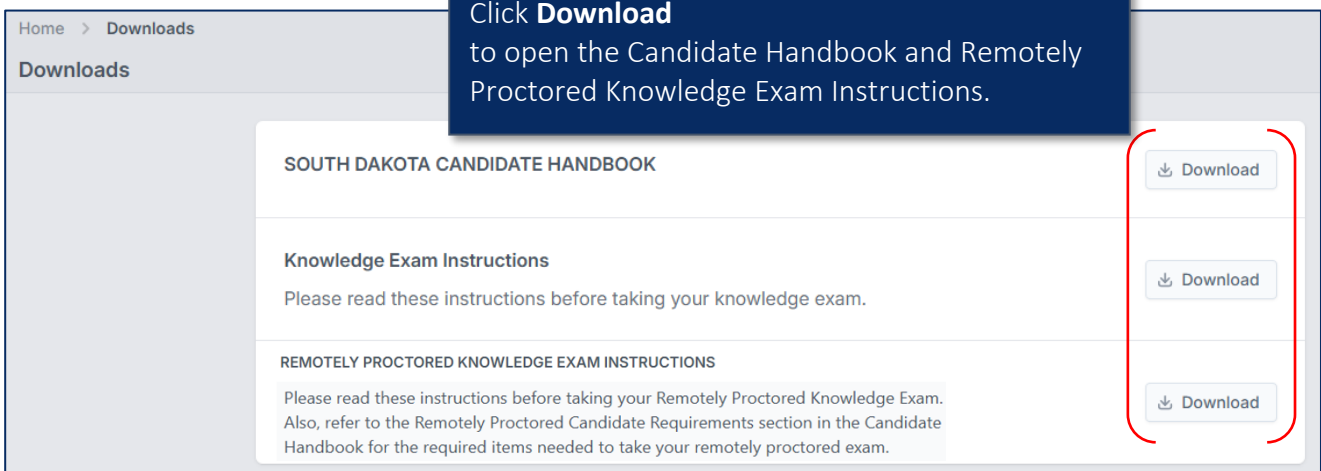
Home > Downloads

Downloads

Click **Download**
to open the Candidate Handbook and Remotely Proctored Knowledge Exam Instructions.

SOUTH DAKOTA CANDIDATE HANDBOOK

Download

Knowledge Exam Instructions

Please read these instructions before taking your knowledge exam.

Download

REMOTELY PROCTORED KNOWLEDGE EXAM INSTRUCTIONS

Please read these instructions before taking your Remotely Proctored Knowledge Exam. Also, refer to the Remotely Proctored Candidate Requirements section in the Candidate Handbook for the required items needed to take your remotely proctored exam.

Download